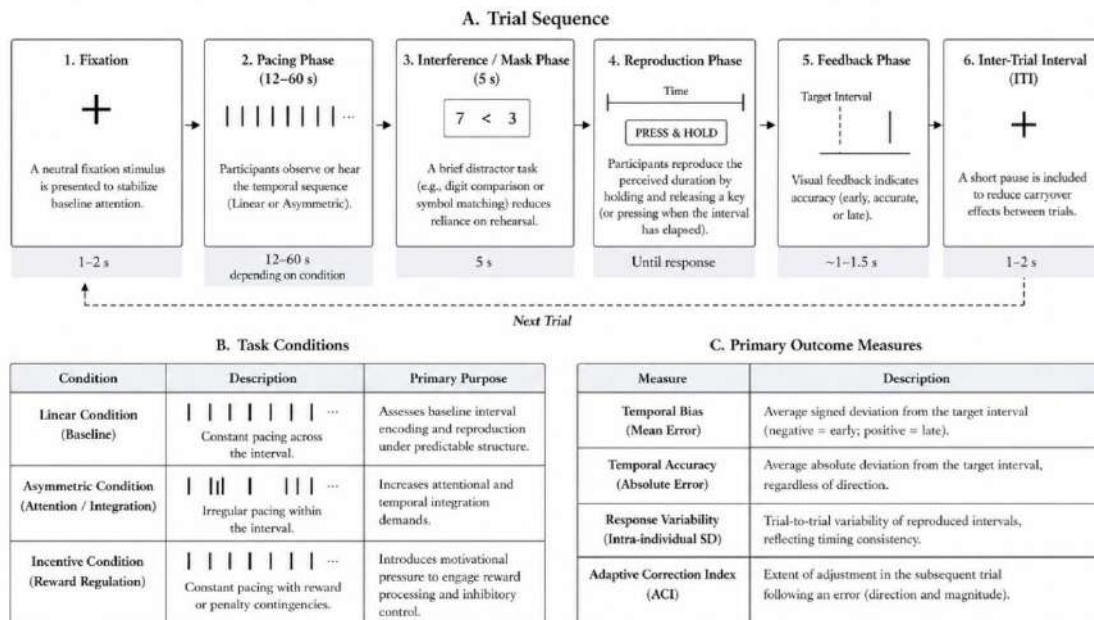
A. Trial Sequence

1. Fixation

+

A neutral fixation stimulus is presented to stabilize baseline attention.

1–2 s

2. Pacing Phase (12–60 s)

| | | | | | | | ···

Participants observe or hear the temporal sequence (Linear or Asymmetric).

12–60 s depending on condition

3. Interference / Mask Phase (5 s)

7 < 3

A brief distractor task (e.g., digit comparison or symbol matching) reduces reliance on rehearsal.

5 s

4. Reproduction Phase

Time

PRESS & HOLD

Participants reproduce the perceived duration by holding and releasing a key (or pressing when the interval has elapsed).

Until response

5. Feedback Phase

Target Interval

Visual feedback indicates accuracy (early, accurate, or late).

~1–1.5 s

6. Inter-Trial Interval (ITI)

+

A short pause is included to reduce carryover effects between trials.

1–2 s

Next Trial

B. Task Conditions

| Condition | Description | Primary Purpose |
|---|---|---|
| Linear Condition (Baseline) | \| \| \| \| \| \| \| ··· Constant pacing across the interval. | Assesses baseline interval encoding and reproduction under predictable structure. |
| Asymmetric Condition (Attention / Integration) | \| \|\|\| \| \|\|\| ··· Irregular pacing within the interval. | Increases attentional and temporal integration demands. |
| Incentive Condition (Reward Regulation) | \| \| \| \| \| \| \| ··· Constant pacing with reward or penalty contingencies. | Introduces motivational pressure to engage reward processing and inhibitory control. |

C. Primary Outcome Measures

| Measure | Description |
|---|---|
| Temporal Bias (Mean Error) | Average signed deviation from the target interval (negative = early; positive = late). |
| Temporal Accuracy (Absolute Error) | Average absolute deviation from the target interval, regardless of direction. |
| Response Variability (Intra-individual SD) | Trial-to-trial variability of reproduced intervals, reflecting timing consistency. |
| Adaptive Correction Index (ACI) | Extent of adjustment in the subsequent trial following an error (direction and magnitude). |